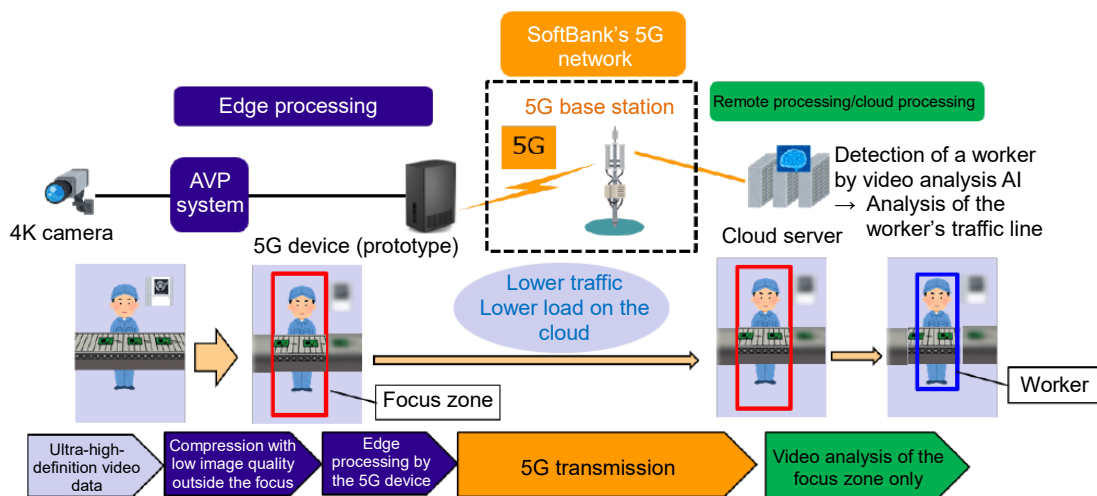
SoftBank's 5G network

Edge processing

5G base station

Remote processing/cloud processing

5G

AVP system

4K camera

5G device (prototype)

Detection of a worker by video analysis AI → Analysis of the worker's traffic line

Cloud server

Lower traffic Lower load on the cloud

Focus zone

Worker

Ultra-high-definition video data

Compression with low image quality outside the focus

Edge processing by the 5G device

5G transmission

Video analysis of the focus zone only